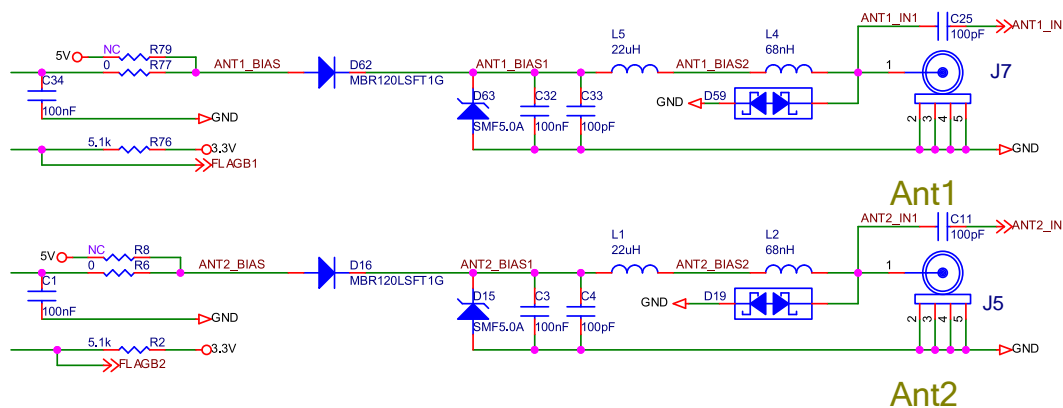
5V
NC
R79
0
R77
ANT1_BIAS
D62
MBR120LSFT1G
ANT1_BIAS1
L5
22uH
ANT1_BIAS2
L4
68nH
ANT1_IN1
C25
100pF
ANT1_IN
1
J7
C34
100nF
GND
D63
SMF5.0A
C32
100nF
C33
100pF
GND
D59
2 3 4 5
5.1k
R76
3.3V
FLAGB1
GND
Ant1

5V
NC
R8
0
R6
ANT2_BIAS
D16
MBR120LSFT1G
ANT2_BIAS1
L1
22uH
ANT2_BIAS2
L2
68nH
ANT2_IN1
C11
100pF
ANT2_IN
1
C1
100nF
GND
D15
SMF5.0A
C3
100nF
C4
100pF
GND
D19
J5
2 3 4 5
5.1k
R2
3.3V
FLAGB2
GND
Ant2